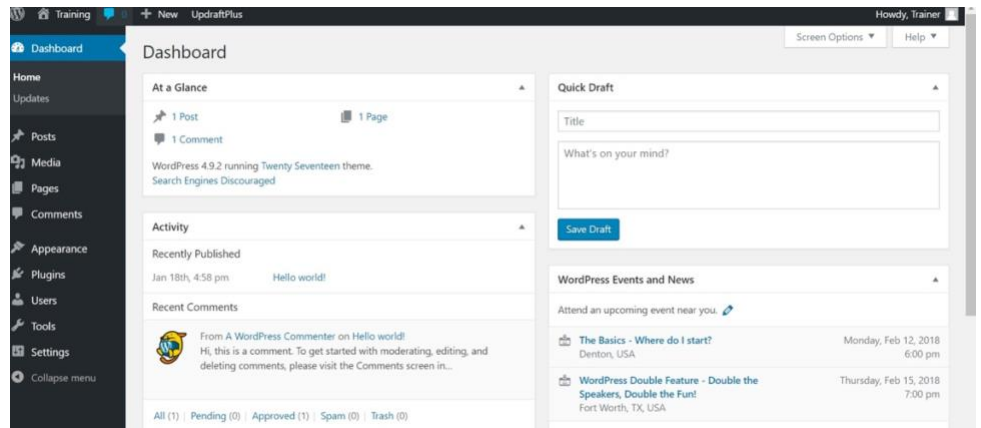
Training 0 + New UpdraftPlus Howdy, Trainer

Dashboard
Home
Updates
Posts
Media
Pages
Comments
Appearance
Plugins
Users
Tools
Settings
Collapse menu

Dashboard

Screen Options ▼ Help ▼

At a Glance
1 Post
1 Page
1 Comment
WordPress 4.9.2 running Twenty Seventeen theme.
Search Engines Discouraged

Activity
Recently Published
Jan 18th, 4:58 pm Hello world!
Recent Comments
From A WordPress Commenter on Hello world!
Hi, this is a comment. To get started with moderating, editing, and deleting comments, please visit the Comments screen in...
All (1) | Pending (0) | Approved (1) | Spam (0) | Trash (0)

Quick Draft
Title
What's on your mind?
Save Draft

WordPress Events and News
Attend an upcoming event near you.
The Basics - Where do I start?
Denton, USA
Monday, Feb 12, 2018
6:00 pm
WordPress Double Feature - Double the Speakers, Double the Fun!
Fort Worth, TX, USA
Thursday, Feb 15, 2018
7:00 pm